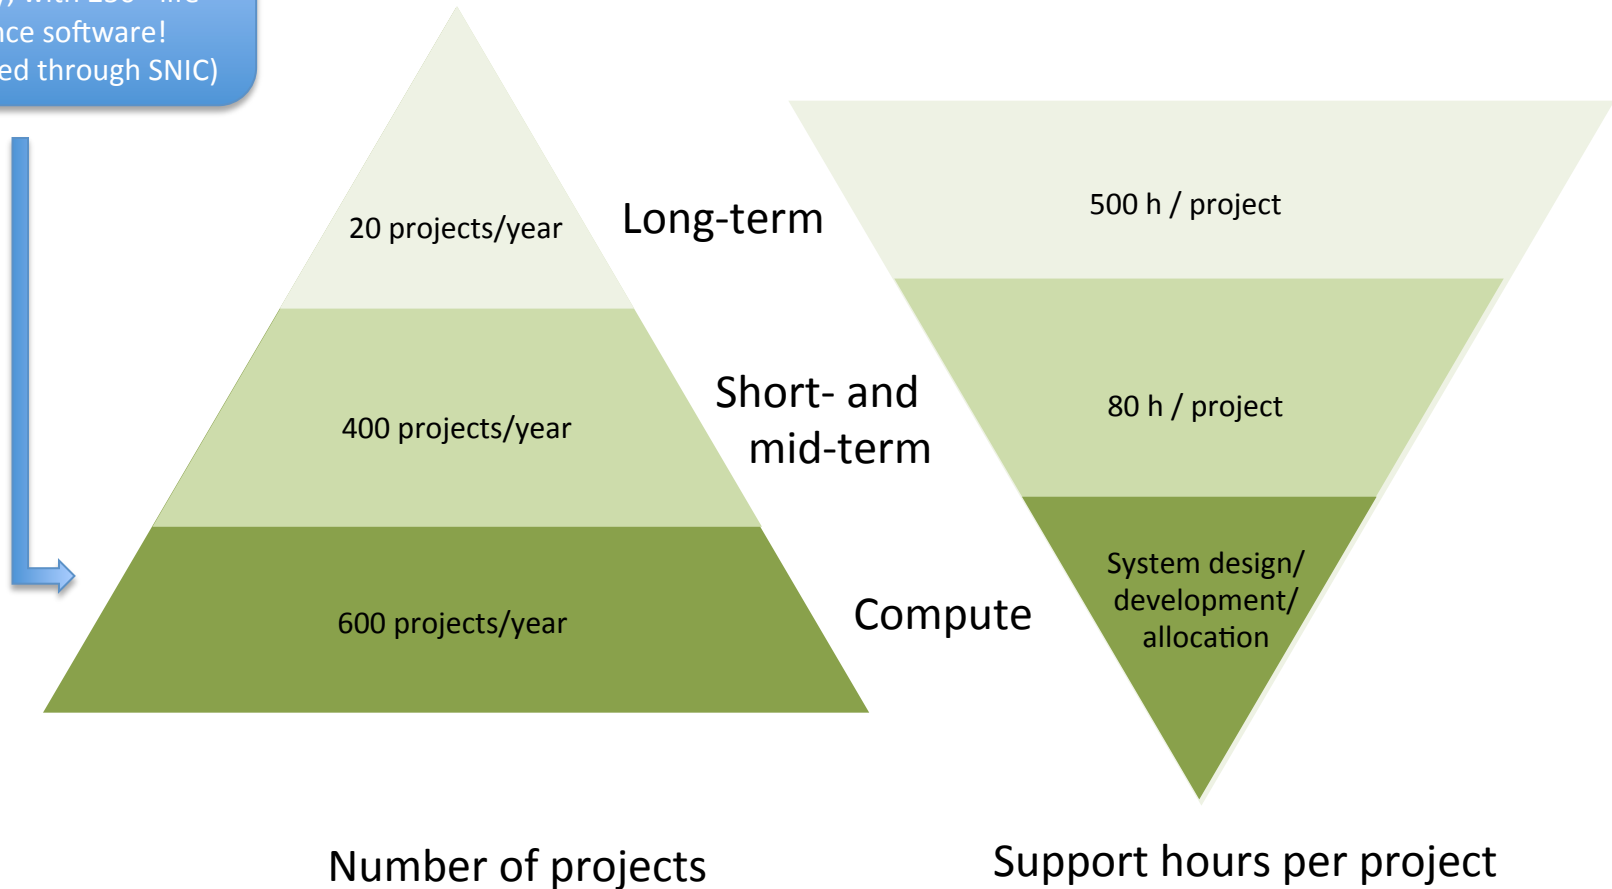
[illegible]
nce software!
ed through SNIC)

20 projects/year

400 projects/year

600 projects/year

Long-term

Short- and mid-term

Compute

500 h / project

80 h / project

System design/ development/ allocation

Number of projects

Support hours per project